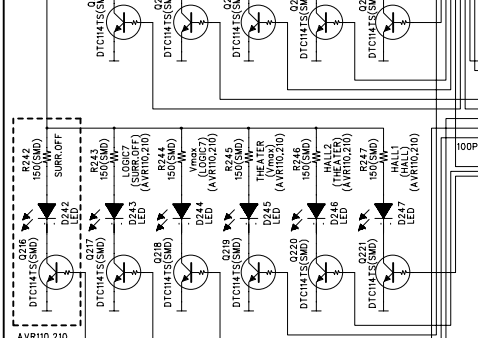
Q
DTC114TS(SMD)
Q2
DTC114TS(SMD)
Q2
DTC114TS(SMD)
Q2
DTC114TS(SMD)
Q2
DTC114TS(SMD)

100P

R242
150(SMD)
SURR.OFF
D242
LED
Q216
DTC114TS(SMD)
AVR110,210

R243
150(SMD)
LOGIC7
(SURR.OFF)
(AVR110,210)
D243
LED
Q217
DTC114TS(SMD)

R244
150(SMD)
Vmax
(LOGIC7)
(AVR110,210)
D244
LED
Q218
DTC114TS(SMD)

R245
150(SMD)
THEATER
(Vmax)
(AVR110,210)
D245
LED
Q219
DTC114TS(SMD)

R246
150(SMD)
HALL2
(THEATER)
(AVR110,210)
D246
LED
Q220
DTC114TS(SMD)

R247
150(SMD)
HALL1
(HALL)
(AVR110,210)
D247
LED
Q221
DTC114TS(SMD)